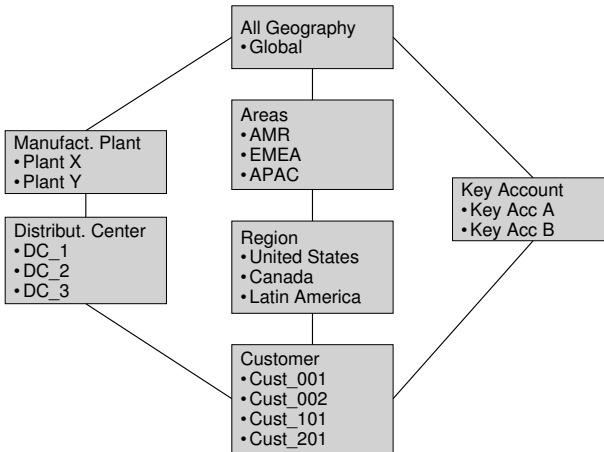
All Geography
• Global

Manufact. Plant
• Plant X
• Plant Y

Areas
• AMR
• EMEA
• APAC

Key Account
• Key Acc A
• Key Acc B

Distribut. Center
• DC_1
• DC_2
• DC_3

Region
• United States
• Canada
• Latin America

Customer
• Cust_001
• Cust_002
• Cust_101
• Cust_201